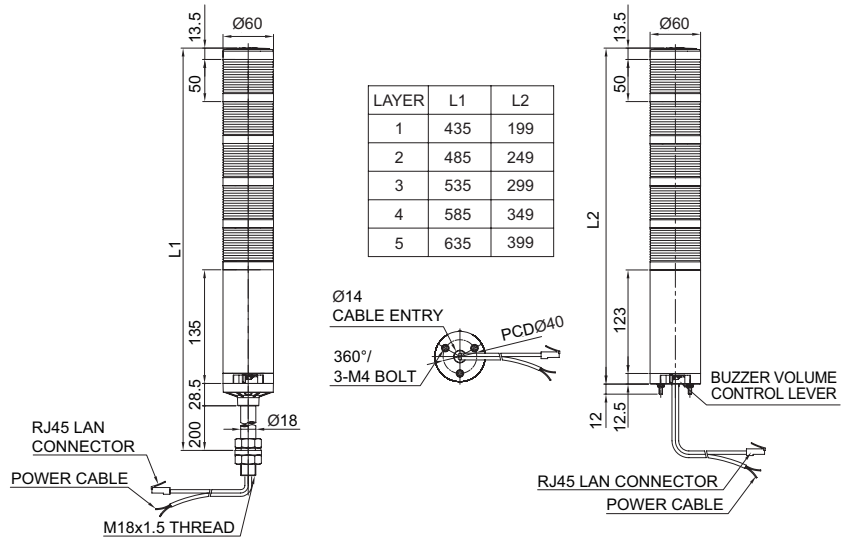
13.5
Ø60
50
L1
135
28.5
200
Ø18
RJ45 LAN CONNECTOR
POWER CABLE
M18x1.5 THREAD

| LAYER | L1 | L2 |
|---|---|---|
| 1 | 435 | 199 |
| 2 | 485 | 249 |
| 3 | 535 | 299 |
| 4 | 585 | 349 |
| 5 | 635 | 399 |

Ø14
CABLE ENTRY
PCDØ40
360°/
3-M4 BOLT

13.5
Ø60
50
L2
123
12
12.5
BUZZER VOLUME CONTROL LEVER
RJ45 LAN CONNECTOR
POWER CABLE